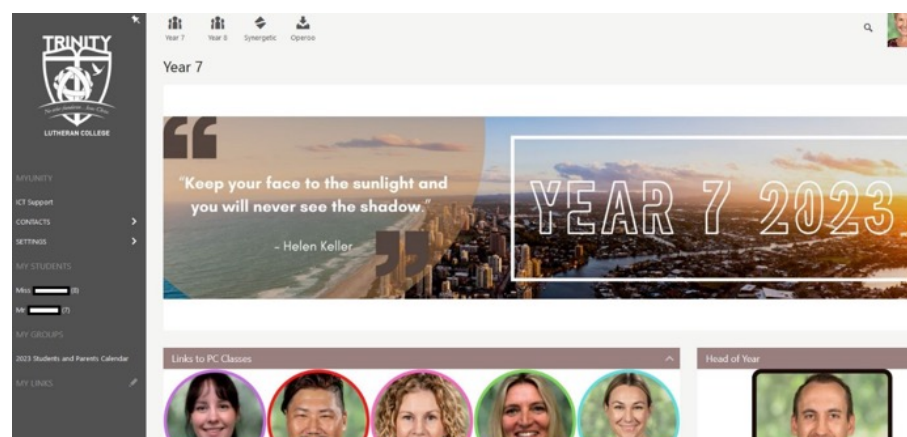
TRINITY

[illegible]

LUTHERAN COLLEGE

MYUNITY

ICT Support

CONTACTS

SETTINGS

MY STUDENTS

Miss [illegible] (8)

Mr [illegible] (7)

MY GROUPS

2023 Students and Parents Calendar

MY LINKS

Year 7 Year 8 Synergetic Operoo

Year 7

"Keep your face to the sunlight and you will never see the shadow."

- Helen Keller

YEAR 7 2023

Links to PC Classes

Head of Year